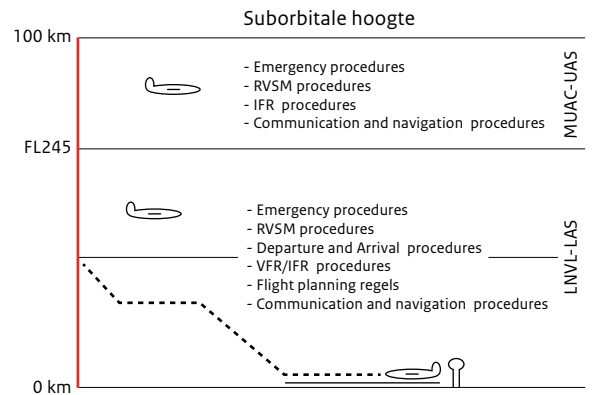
Suborbitale hoogte

100 km

- Emergency procedures
- RVSM procedures
- IFR procedures
- Communication and navigation procedures

MUAC-UAS

FL245

- Emergency procedures
- RVSM procedures
- Departure and Arrival procedures
- VFR/IFR procedures
- Flight planning regels
- Communication and navigation procedures

LNVL-LAS

0 km